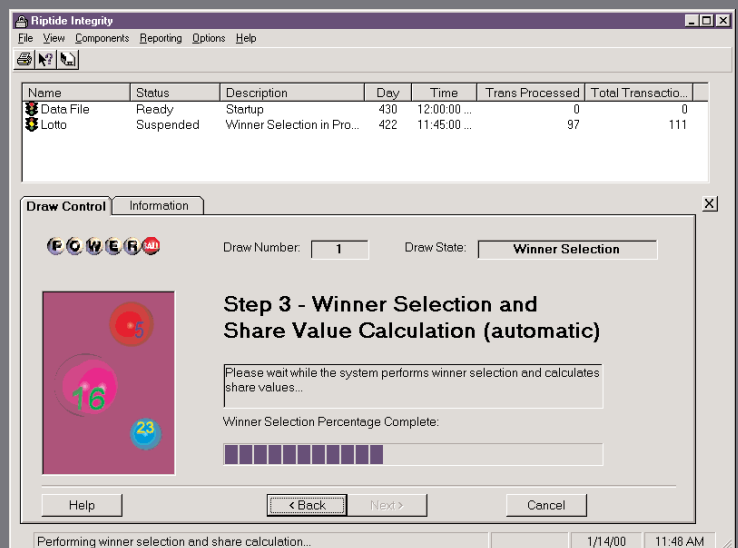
Riptide Integrity

File View Components Reporting Options Help

| Name | Status | Description | Day | Time | Trans Processed | Total Transactio... |
|---|---|---|---|---|---|---|
| Data File | Ready | Startup | 430 | 12:00:00 ... | 0 | 0 |
| Lotto | Suspended | Winner Selection in Pro... | 422 | 11:45:00 ... | 97 | 111 |

Draw Control | Information

POWERBALL

Draw Number: 1

Draw State: Winner Selection

5

16

23

Step 3 - Winner Selection and Share Value Calculation (automatic)

Please wait while the system performs winner selection and calculates share values...

Winner Selection Percentage Complete:

Help

< Back

Next >

Cancel

Performing winner selection and share calculation...

1/14/00

11:48 AM